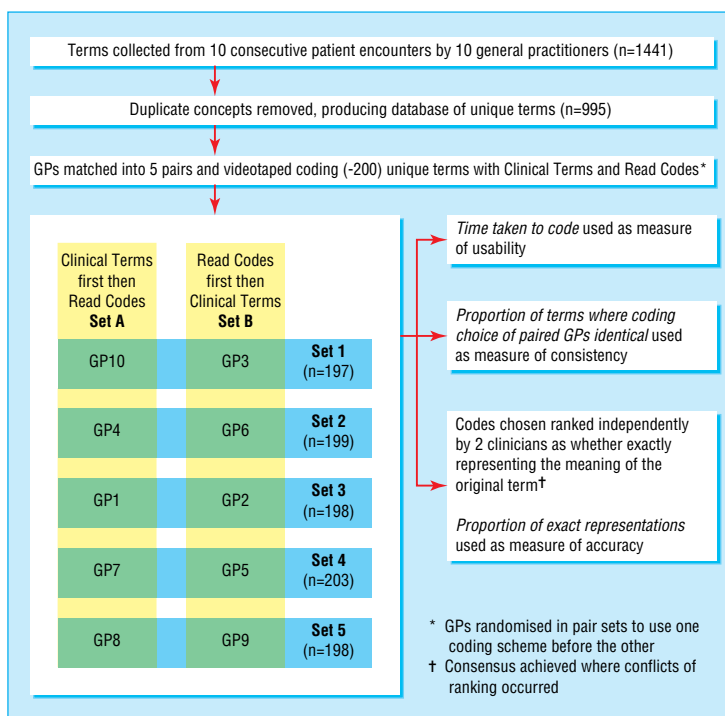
Terms collected from 10 consecutive patient encounters by 10 general practitioners (n=1441)

Duplicate concepts removed, producing database of unique terms (n=995)

GPs matched into 5 pairs and videotaped coding (-200) unique terms with Clinical Terms and Read Codes*

| Clinical Terms first then Read Codes **Set A** | Read Codes first then Clinical Terms **Set B** | |
|---|---|---|
| GP10 | GP3 | **Set 1** (n=197) |
| GP4 | GP6 | **Set 2** (n=199) |
| GP1 | GP2 | **Set 3** (n=198) |
| GP7 | GP5 | **Set 4** (n=203) |
| GP8 | GP9 | **Set 5** (n=198) |

*Time taken to code* used as measure of usability

*Proportion of terms where coding choice of paired GPs identical* used as measure of consistency

Codes chosen ranked independently by 2 clinicians as whether exactly representing the meaning of the original term†

*Proportion of exact representations* used as measure of accuracy

* GPs randomised in pair sets to use one coding scheme before the other

† Consensus achieved where conflicts of ranking occurred